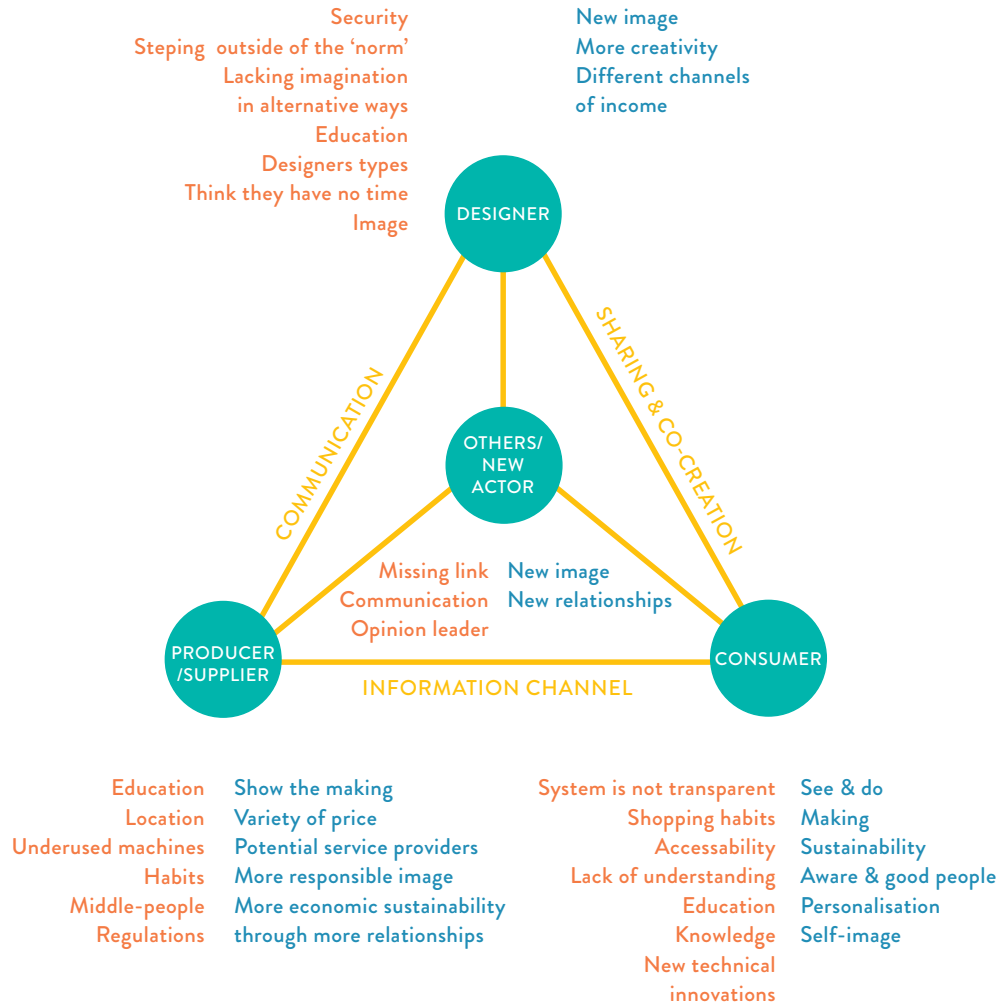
Security
Steping outside of the 'norm'
Lacking imagination in alternative ways
Education
Designers types
Think they have no time
Image

New image
More creativity
Different channels of income

DESIGNER

COMMUNICATION

SHARING & CO-CREATION

OTHERS/ NEW ACTOR

Missing link
Communication
Opinion leader

New image
New relationships

PRODUCER /SUPPLIER

CONSUMER

INFORMATION CHANNEL

Education
Location
Underused machines
Habits
Middle-people
Regulations

Show the making
Variety of price
Potential service providers
More responsible image
More economic sustainability through more relationships

System is not transparent
Shopping habits
Accessability
Lack of understanding
Education
Knowledge
New technical innovations

See & do
Making
Sustainability
Aware & good people
Personalisation
Self-image